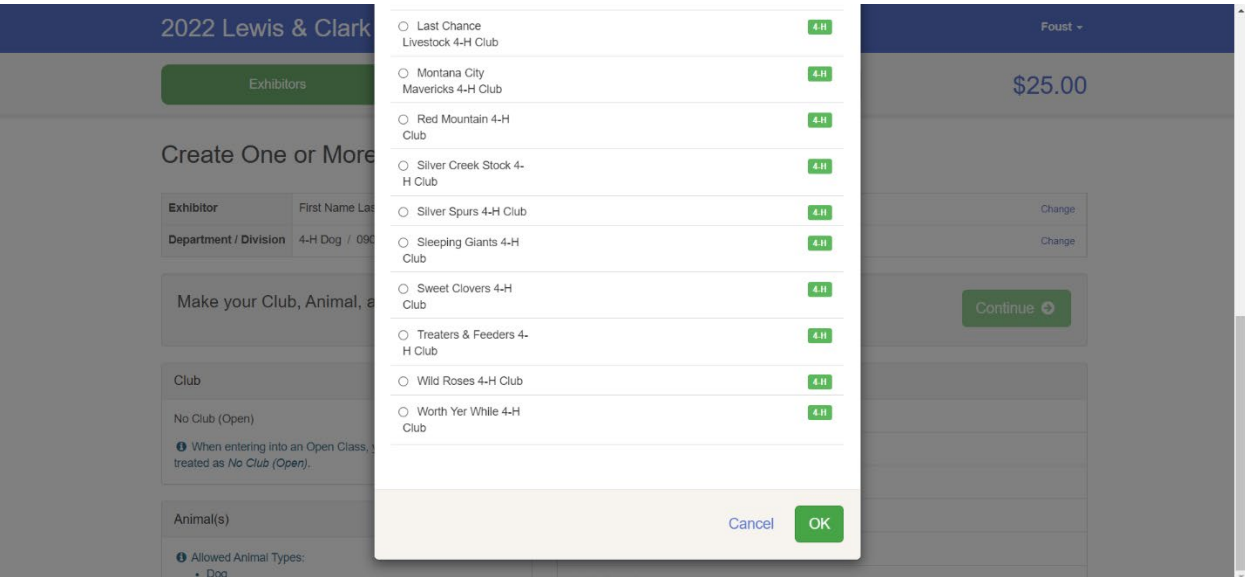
2022 Lewis & Clark

Foust ▾

Exhibitors

$25.00

Create One or More

| Exhibitor | First Name Las | Change |
|---|---|---|
| Department / Division | 4-H Dog / 090 | Change |

Make your Club, Animal, a

Continue

Club

No Club (Open)

When entering into an Open Class, treated as No Club (Open).

Animal(s)

Allowed Animal Types:
• Dog

○ Last Chance Livestock 4-H Club 4-H
○ Montana City Mavericks 4-H Club 4-H
○ Red Mountain 4-H Club 4-H
○ Silver Creek Stock 4-H Club 4-H
○ Silver Spurs 4-H Club 4-H
○ Sleeping Giants 4-H Club 4-H
○ Sweet Clovers 4-H Club 4-H
○ Treaters & Feeders 4-H Club 4-H
○ Wild Roses 4-H Club 4-H
○ Worth Yer While 4-H Club 4-H

Cancel OK